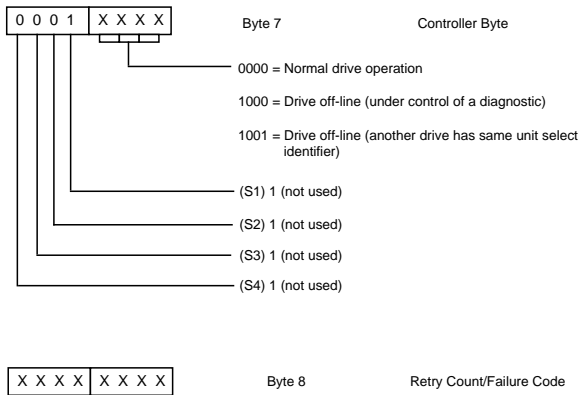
0 0 0 1 | X X X X

Byte 7

Controller Byte

0000 = Normal drive operation

1000 = Drive off-line (under control of a diagnostic)

1001 = Drive off-line (another drive has same unit select identifier)

(S1) 1 (not used)

(S2) 1 (not used)

(S3) 1 (not used)

(S4) 1 (not used)

X X X X | X X X X

Byte 8

Retry Count/Failure Code